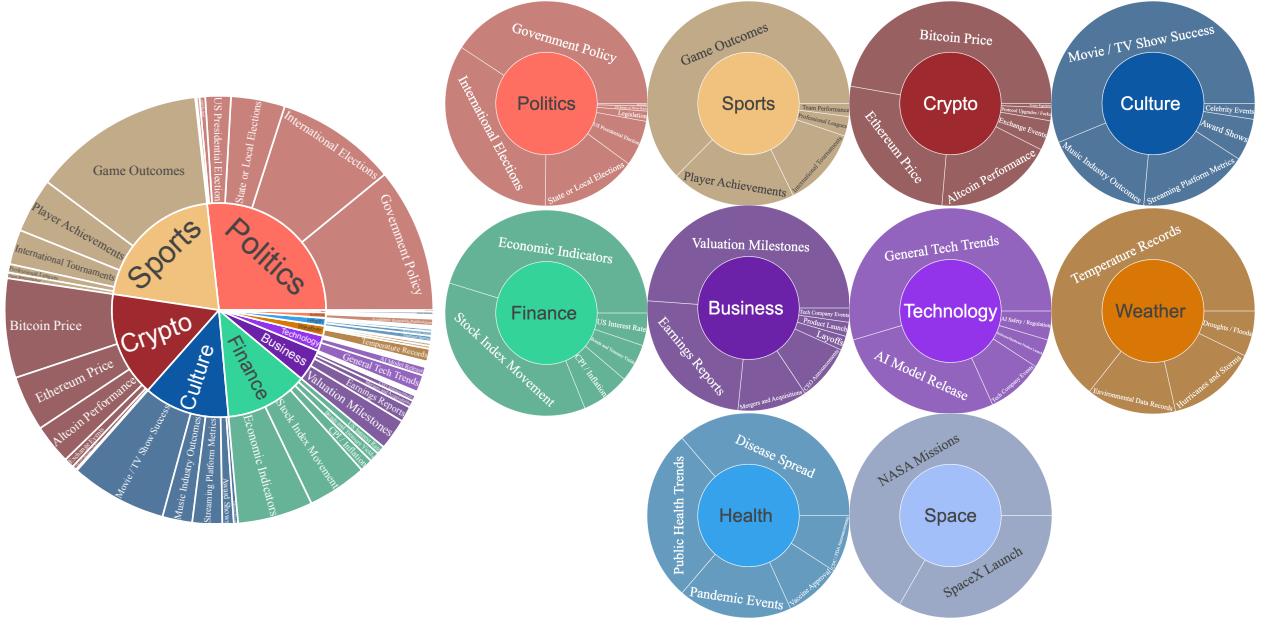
Game Outcomes
US Presidential Election
State or Local Elections
International Elections
Government Policy
Player Achievements
International Tournaments
Sports
Politics
Bitcoin Price
Crypto
Ethereum Price
Altcoin Performance
Culture
Finance
Business
Technology
Temperature Records
General Tech Trends
Earnings Reports
Valuation Milestones
Movie / TV Show Success
Music Industry Outcomes
Streaming Platform Metrics
Award Shows
Economic Indicators
Stock Index Movement
CPI / Inflation

Government Policy
International Elections
Politics
Legislation
US Presidential Election
State or Local Elections

Game Outcomes
Sports
Team Performance
Professional Leagues
Player Achievements
International Tournaments

Bitcoin Price
Crypto
Ethereum Price
Protocol Upgrades / Forks
Exchange Events
Altcoin Performance

Movie / TV Show Success
Culture
Celebrity Events
Award Shows
Music Industry Outcomes
Streaming Platform Metrics

Economic Indicators
Finance
US Interest Rate
Stock Index Movement
CPI / Inflation

Valuation Milestones
Business
Tech Company Events
Product Launch
Layoffs
Earnings Reports
Mergers and Acquisitions
CEO Announcements

General Tech Trends
Technology
AI Safety / Regulation
AI Model Release
Tech Company Events

Temperature Records
Weather
Droughts / Floods
Environmental Data Records
Hurricanes and Storms

Disease Spread
Public Health Trends
Health
Pandemic Events
Vaccine Approval

NASA Missions
Space
SpaceX Launch